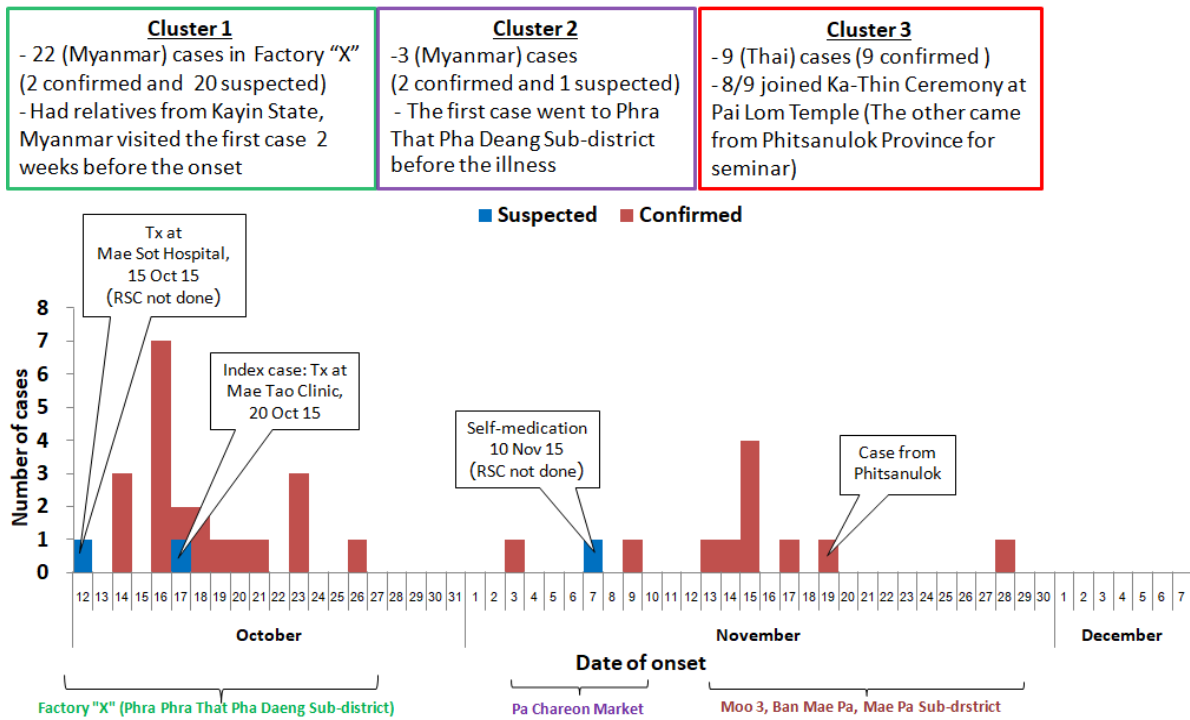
**Cluster 1**
- 22 (Myanmar) cases in Factory "X" (2 confirmed and 20 suspected)
- Had relatives from Kayin State, Myanmar visited the first case 2 weeks before the onset

**Cluster 2**
-3 (Myanmar) cases (2 confirmed and 1 suspected)
- The first case went to Phra That Pha Deang Sub-district before the illness

**Cluster 3**
- 9 (Thai) cases (9 confirmed )
- 8/9 joined Ka-Thin Ceremony at Pai Lom Temple (The other came from Phitsanulok Province for seminar)

Suspected Confirmed

Tx at Mae Sot Hospital, 15 Oct 15 (RSC not done)

Index case: Tx at Mae Tao Clinic, 20 Oct 15

Self-medication 10 Nov 15 (RSC not done)

Case from Phitsanulok

Number of cases
8
7
6
5
4
3
2
1
0

12 13 14 15 16 17 18 19 20 21 22 23 24 25 26 27 28 29 30 31 1 2 3 4 5 6 7 8 9 10 11 12 13 14 15 16 17 18 19 20 21 22 23 24 25 26 27 28 29 30 1 2 3 4 5 6 7

October November December

Date of onset

Factory "X" (Phra Phra That Pha Daeng Sub-district)

Pa Chareon Market

Moo 3, Ban Mae Pa, Mae Pa Sub-drstrict